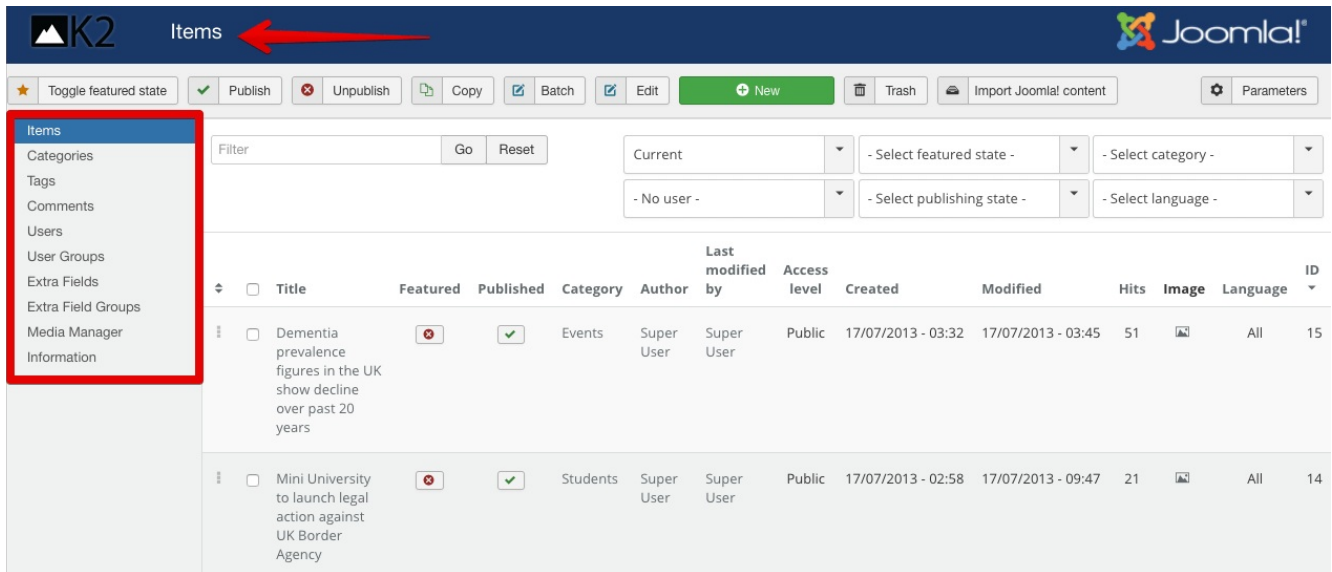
K2 Items

Joomla!®

Toggle featured state | Publish | Unpublish | Copy | Batch | Edit | New | Trash | Import Joomla! content | Parameters

Items
Categories
Tags
Comments
Users
User Groups
Extra Fields
Extra Field Groups
Media Manager
Information

Filter Go Reset

Current
- Select featured state -
- Select category -
- No user -
- Select publishing state -
- Select language -

| | | Title | Featured | Published | Category | Author | Last modified by | Access level | Created | Modified | Hits | Image | Language | ID |
|---|---|---|---|---|---|---|---|---|---|---|---|---|---|---|
| | | Dementia prevalence figures in the UK show decline over past 20 years | | | Events | Super User | Super User | Public | 17/07/2013 - 03:32 | 17/07/2013 - 03:45 | 51 | | All | 15 |
| | | Mini University to launch legal action against UK Border Agency | | | Students | Super User | Super User | Public | 17/07/2013 - 02:58 | 17/07/2013 - 09:47 | 21 | | All | 14 |